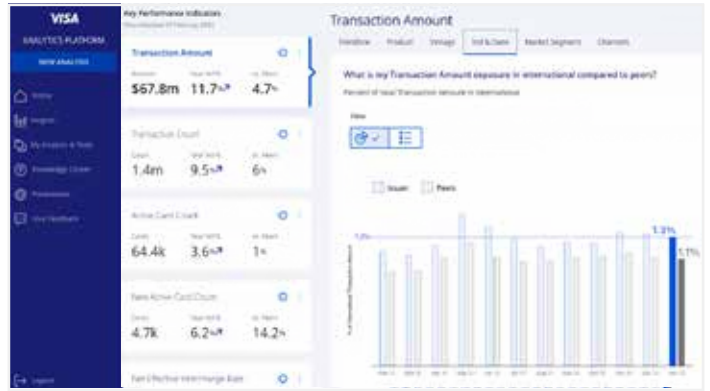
VISA
ANALYTICS PLATFORM
NEW ANALYSIS
Home
Insights
My Analysis & Tools
Knowledge Center
Preferences
Give feedback
Logout

Key Performance Indicators
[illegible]

Transaction Amount
Amount
$67.8m
Year W/YR
11.7%
vs. Peers
4.7%

Transaction Count
Count
1.4m
Year W/YR
9.5%
vs. Peers
6%

Active Card Count
Cards
64.4k
Year W/YR
3.6%
vs. Peers
1%

New Active Card Count
Cards
4.7k
Year W/YR
6.2%
vs. Peers
14.2%

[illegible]

Transaction Amount
Overview Product Vintage Intl & Dom Market Segment Channels

What is my Transaction Amount exposure in international compared to peers?
Percent of total Transaction Amount in international

View

Issuer Peers

1.2%
1.3%
1.1%